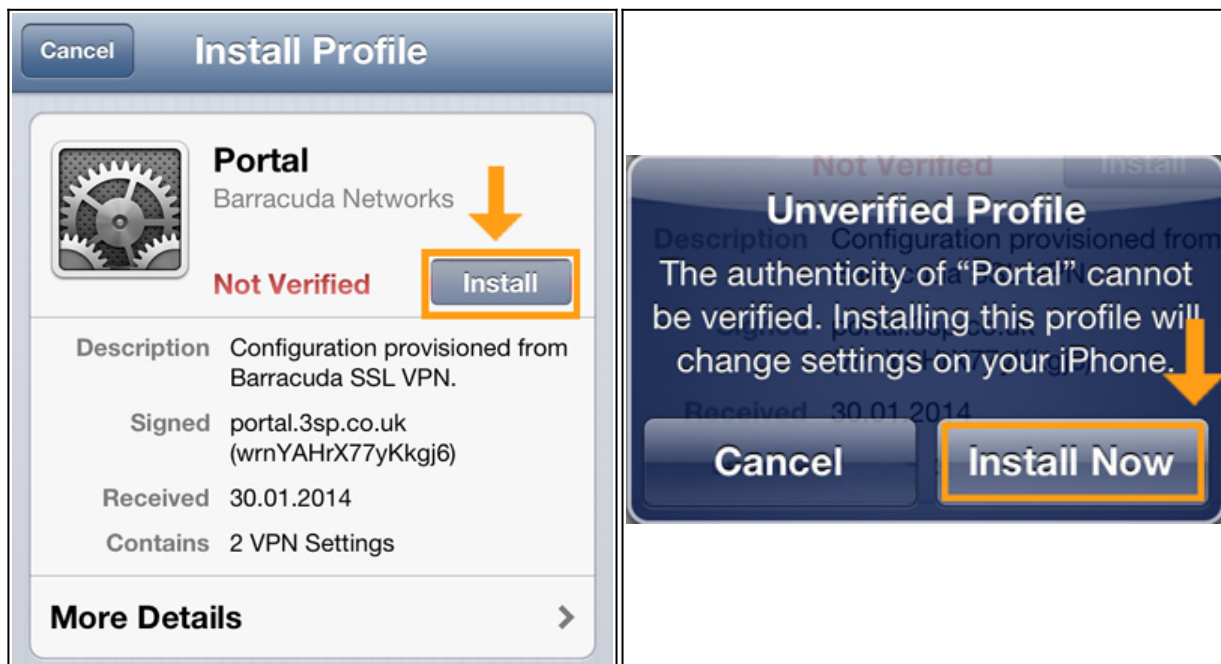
Cancel Install Profile

Portal
Barracuda Networks

Not Verified Install

Description Configuration provisioned from Barracuda SSL VPN.

Signed portal.3sp.co.uk (wrnYAHrX77yKkgj6)

Received 30.01.2014

Contains 2 VPN Settings

More Details

Not Verified Install

Unverified Profile

Description Configuration provisioned from

The authenticity of "Portal" cannot be verified. Installing this profile will change settings on your iPhone.

Received 30.01.2014

Cancel Install Now